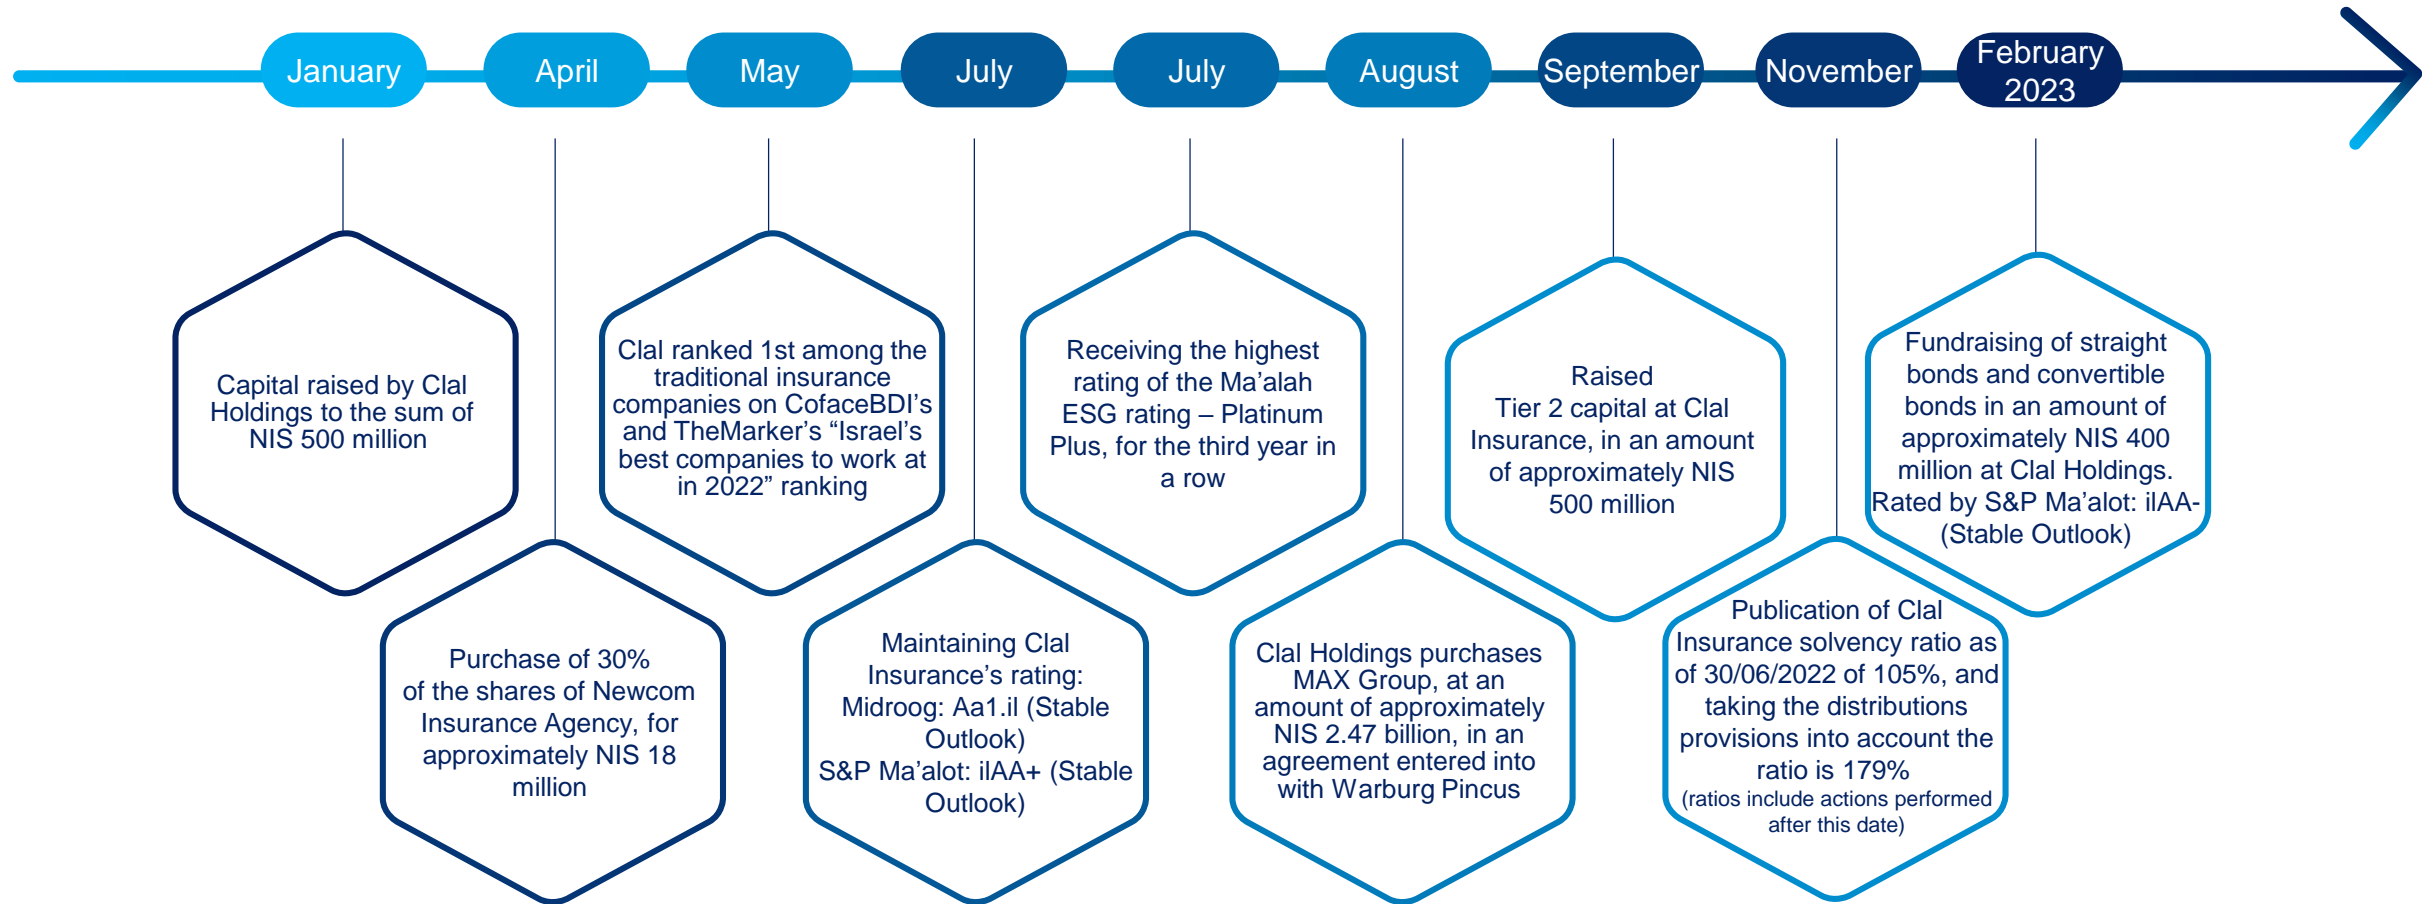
January April May July July August September November February 2023

Capital raised by Clal Holdings to the sum of NIS 500 million

Purchase of 30% of the shares of Newcom Insurance Agency, for approximately NIS 18 million

Clal ranked 1st among the traditional insurance companies on CofaceBDI's and TheMarker's "Israel's best companies to work at in 2022" ranking

Maintaining Clal Insurance's rating: Midroog: Aa1.il (Stable Outlook)
S&P Ma'alot: ilAA+ (Stable Outlook)

Receiving the highest rating of the Ma'alah ESG rating – Platinum Plus, for the third year in a row

Clal Holdings purchases MAX Group, at an amount of approximately NIS 2.47 billion, in an agreement entered into with Warburg Pincus

Raised
Tier 2 capital at Clal Insurance, in an amount of approximately NIS 500 million

Publication of Clal Insurance solvency ratio as of 30/06/2022 of 105%, and taking the distributions provisions into account the ratio is 179%
(ratios include actions performed after this date)

Fundraising of straight bonds and convertible bonds in an amount of approximately NIS 400 million at Clal Holdings. Rated by S&P Ma'alot: ilAA- (Stable Outlook)